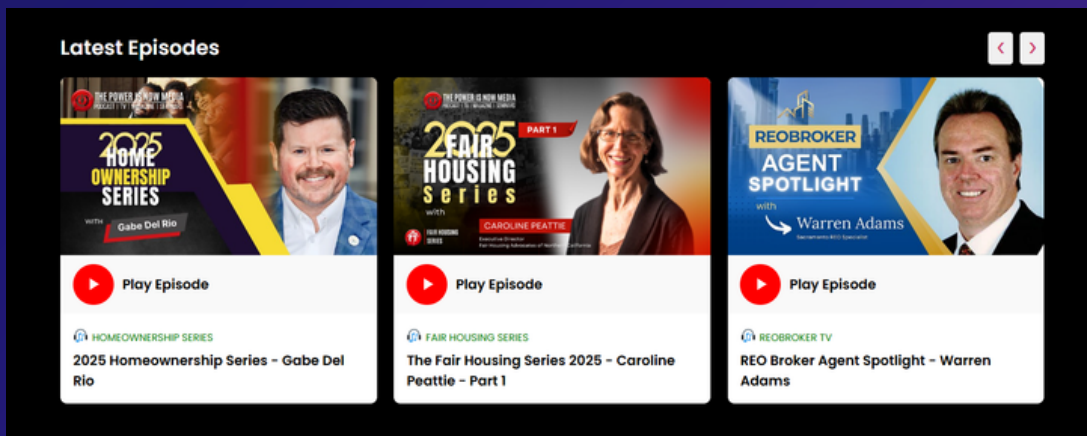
Latest Episodes

‹ ›

THE POWER IS NOW MEDIA
PODCAST | TV | MAGAZINE | SEMINARS
2025 HOME OWNERSHIP SERIES
WITH Gabe Del Rio

Play Episode

HOMEOWNERSHIP SERIES

2025 Homeownership Series - Gabe Del Rio

THE POWER IS NOW MEDIA
PODCAST | TV | MAGAZINE | SEMINARS
PART 1
2025 FAIR HOUSING Series
with
CAROLINE PEATTIE
Executive Director
Fair Housing Advocates of Northern California
FAIR HOUSING SERIES

Play Episode

FAIR HOUSING SERIES

The Fair Housing Series 2025 - Caroline Peattie - Part 1

REOBROKER
AGENT SPOTLIGHT
with
Warren Adams
Sacramento REO Specialist

Play Episode

REOBROKER TV

REO Broker Agent Spotlight - Warren Adams